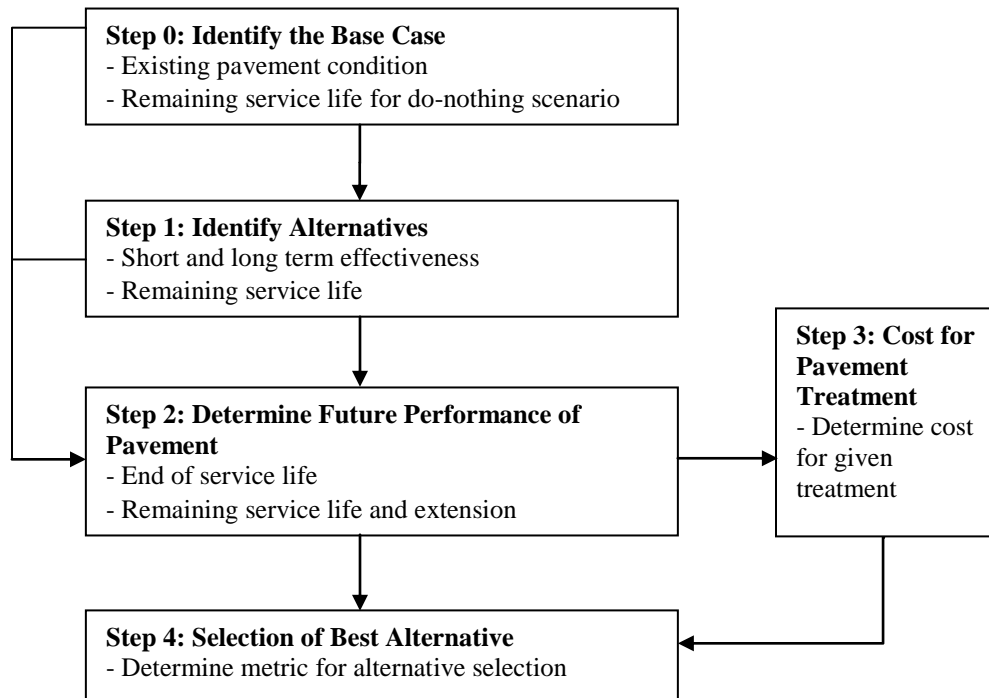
Step 0: Identify the Base Case
- Existing pavement condition
- Remaining service life for do-nothing scenario

Step 1: Identify Alternatives
- Short and long term effectiveness
- Remaining service life

Step 2: Determine Future Performance of Pavement
- End of service life
- Remaining service life and extension

Step 3: Cost for Pavement Treatment
- Determine cost for given treatment

Step 4: Selection of Best Alternative
- Determine metric for alternative selection